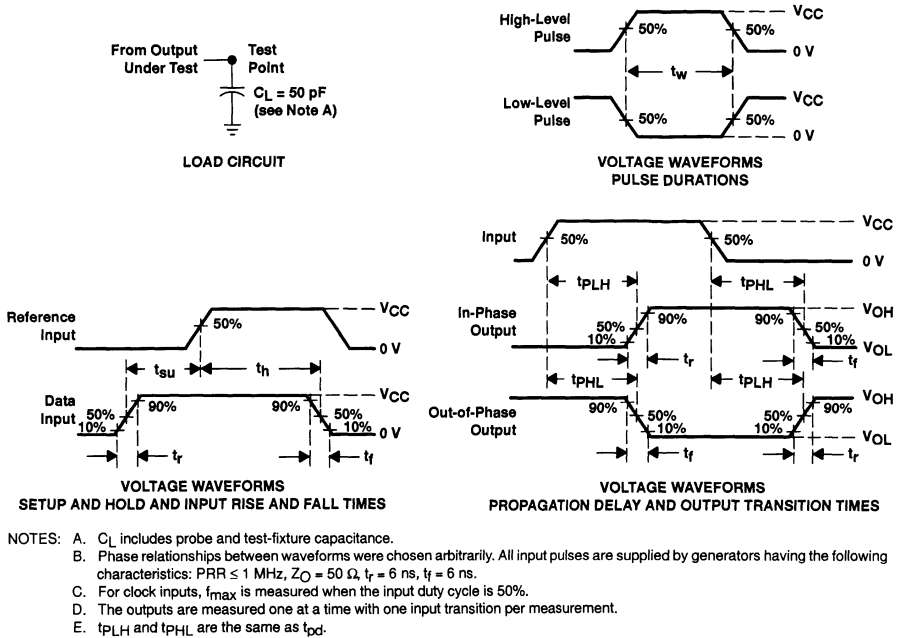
From Output Under Test

Test Point

$C_L = 50$ pF (see Note A)

LOAD CIRCUIT

High-Level Pulse

50%

50%

$V_{CC}$

0 V

$t_w$

Low-Level Pulse

50%

50%

$V_{CC}$

0 V

VOLTAGE WAVEFORMS PULSE DURATIONS

Reference Input

50%

$V_{CC}$

0 V

$t_{su}$

$t_h$

Data Input

50%

10%

90%

90%

50%

10%

$V_{CC}$

0 V

$t_r$

$t_f$

VOLTAGE WAVEFORMS SETUP AND HOLD AND INPUT RISE AND FALL TIMES

Input

50%

50%

$V_{CC}$

0 V

$t_{PLH}$

$t_{PHL}$

In-Phase Output

50%

10%

90%

90%

50%

10%

$V_{OH}$

$V_{OL}$

$t_r$

$t_f$

$t_{PHL}$

$t_{PLH}$

Out-of-Phase Output

90%

50%

10%

50%

10%

90%

$V_{OH}$

$V_{OL}$

$t_f$

$t_r$

VOLTAGE WAVEFORMS PROPAGATION DELAY AND OUTPUT TRANSITION TIMES

NOTES: A. $C_L$ includes probe and test-fixture capacitance.
B. Phase relationships between waveforms were chosen arbitrarily. All input pulses are supplied by generators having the following characteristics: PRR ≤ 1 MHz, $Z_O = 50\ \Omega$, $t_r = 6$ ns, $t_f = 6$ ns.
C. For clock inputs, $f_{max}$ is measured when the input duty cycle is 50%.
D. The outputs are measured one at a time with one input transition per measurement.
E. $t_{PLH}$ and $t_{PHL}$ are the same as $t_{pd}$.